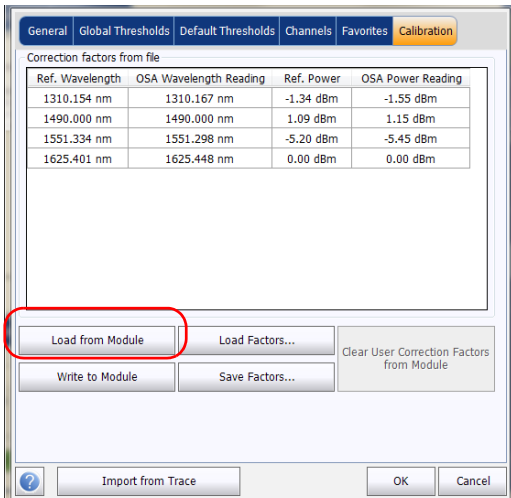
General | Global Thresholds | Default Thresholds | Channels | Favorites | Calibration

Correction factors from file

| Ref. Wavelength | OSA Wavelength Reading | Ref. Power | OSA Power Reading |
|---|---|---|---|
| 1310.154 nm | 1310.167 nm | -1.34 dBm | -1.55 dBm |
| 1490.000 nm | 1490.000 nm | 1.09 dBm | 1.15 dBm |
| 1551.334 nm | 1551.298 nm | -5.20 dBm | -5.45 dBm |
| 1625.401 nm | 1625.448 nm | 0.00 dBm | 0.00 dBm |

Load from Module
Load Factors...
Clear User Correction Factors from Module
Write to Module
Save Factors...

?
Import from Trace
OK
Cancel